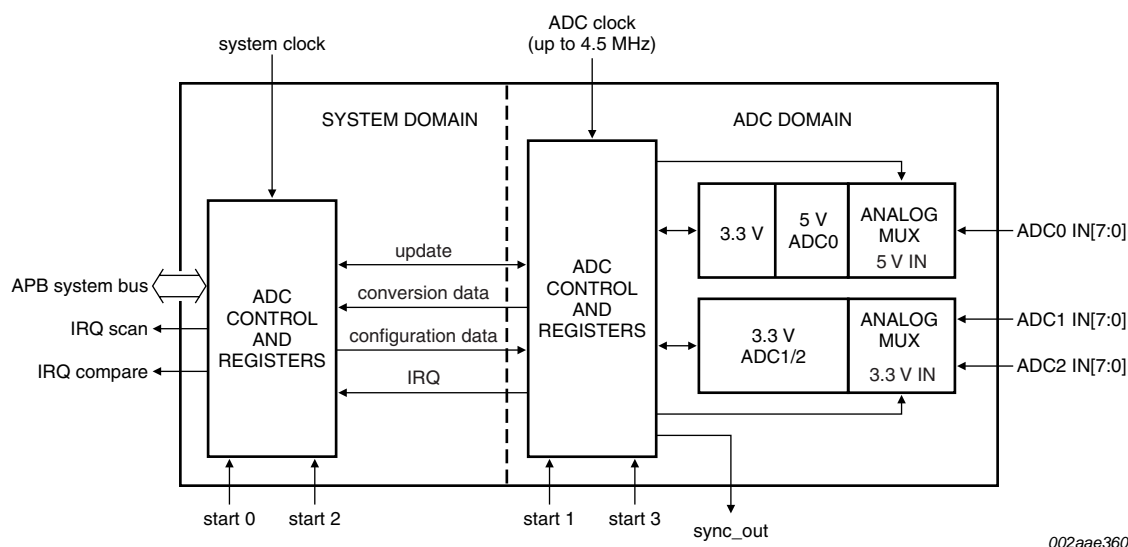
ADC clock (up to 4.5 MHz)

system clock

SYSTEM DOMAIN

ADC DOMAIN

3.3 V

5 V ADC0

ANALOG MUX 5 V IN

ADC0 IN[7:0]

update

APB system bus

ADC CONTROL AND REGISTERS

conversion data

ADC CONTROL AND REGISTERS

IRQ scan

configuration data

3.3 V ADC1/2

ANALOG MUX 3.3 V IN

ADC1 IN[7:0]

IRQ compare

IRQ

ADC2 IN[7:0]

start 0

start 2

start 1

start 3

sync_out

002aae360